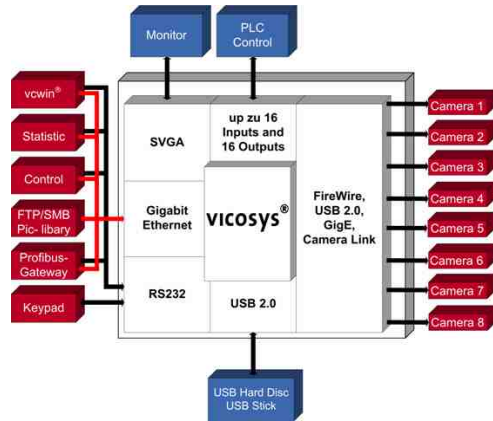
Monitor

PLC Control

vcwin®

Statistic

Control

FTP/SMB Pic- libary

Profibus-Gateway

Keypad

SVGA

up zu 16 Inputs and 16 Outputs

Gigabit Ethernet

vicosys®

FireWire, USB 2.0, GigE, Camera Link

RS232

USB 2.0

Camera 1

Camera 2

Camera 3

Camera 4

Camera 5

Camera 6

Camera 7

Camera 8

USB Hard Disc USB Stick